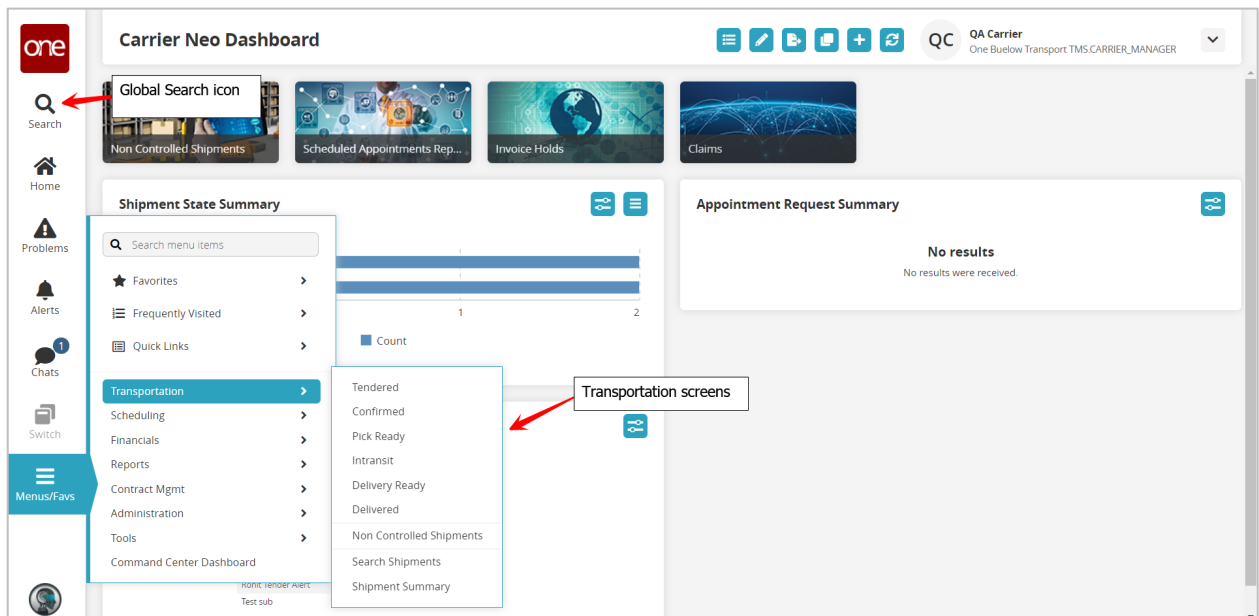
one

Search

Home

Problems

Alerts

1
Chats

Switch

Menus/Favs

Carrier Neo Dashboard

QC QA Carrier
One Buelow Transport TMS.CARRIER_MANAGER

Global Search icon

Non Controlled Shipments

Scheduled Appointments Rep...

Invoice Holds

Claims

Shipment State Summary

Appointment Request Summary

No results
No results were received.

Search menu items

Favorites

Frequently Visited

Quick Links

Transportation

Scheduling

Financials

Reports

Contract Mgmt

Administration

Tools

Command Center Dashboard

1

2

Count

Tendered

Confirmed

Pick Ready

Intransit

Delivery Ready

Delivered

Non Controlled Shipments

Search Shipments

Shipment Summary

Transportation screens

Ronit Tender Alert

Test sub